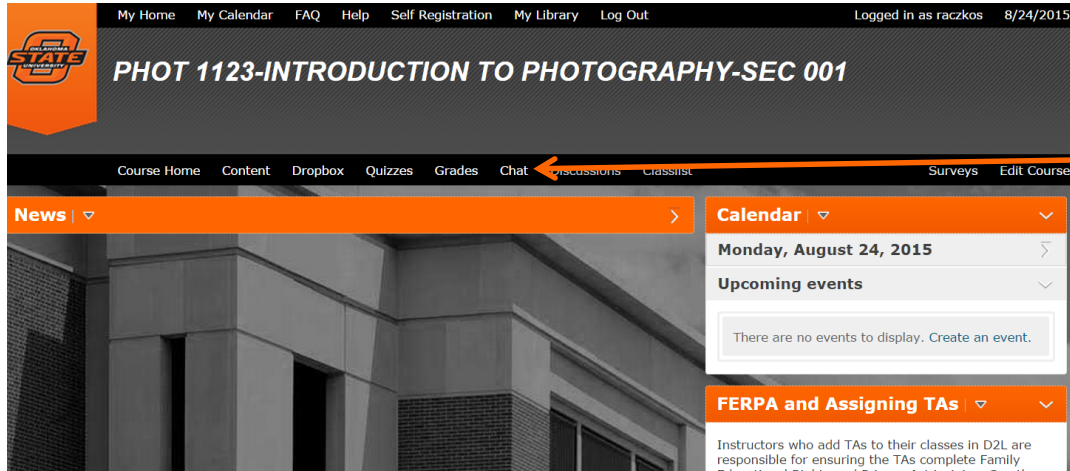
My Home My Calendar FAQ Help Self Registration My Library Log Out

Logged in as raczkos 8/24/2015

OKLAHOMA STATE UNIVERSITY

PHOT 1123-INTRODUCTION TO PHOTOGRAPHY-SEC 001

Course Home Content Dropbox Quizzes Grades Chat Discussions Classlist Surveys Edit Course

News

Calendar

Monday, August 24, 2015

Upcoming events

There are no events to display. Create an event.

FERPA and Assigning TAs

Instructors who add TAs to their classes in D2L are responsible for ensuring the TAs complete Family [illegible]